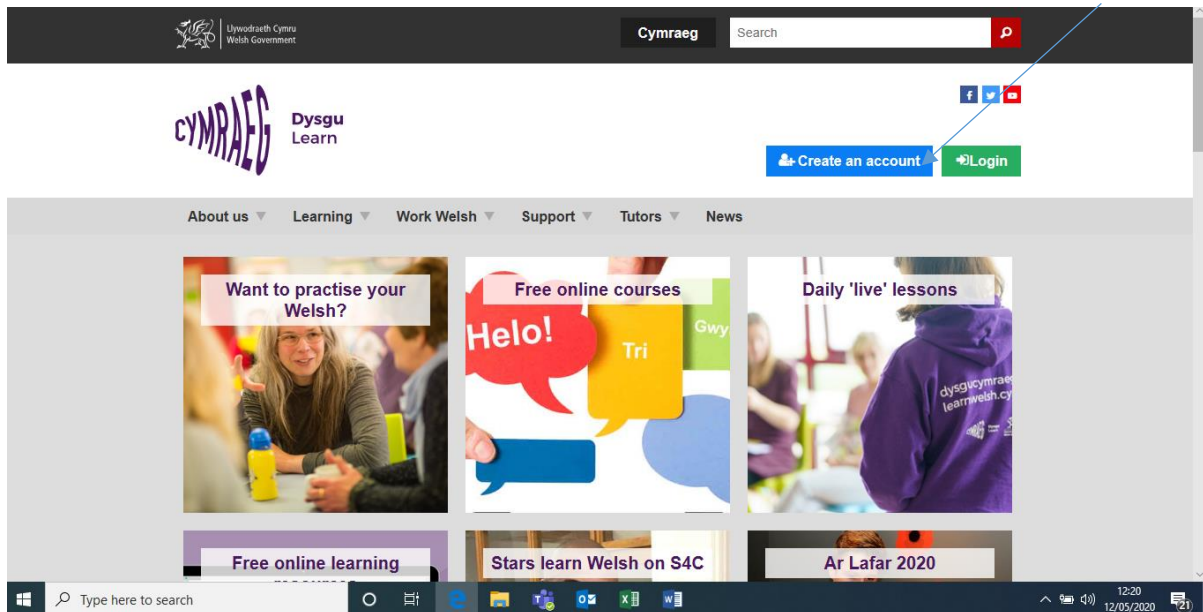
Llywodraeth Cymru
Welsh Government

Cymraeg

Search

CYMRAEG Dysgu Learn

Create an account
Login

About us
Learning
Work Welsh
Support
Tutors
News

Want to practise your Welsh?

Free online courses

Helo!
Tri
Gwy

Daily 'live' lessons

dysgucymraeg
learnwelsh.cy

Free online learning

Stars learn Welsh on S4C

Ar Lafar 2020

Type here to search

12:20
12/05/2020

21